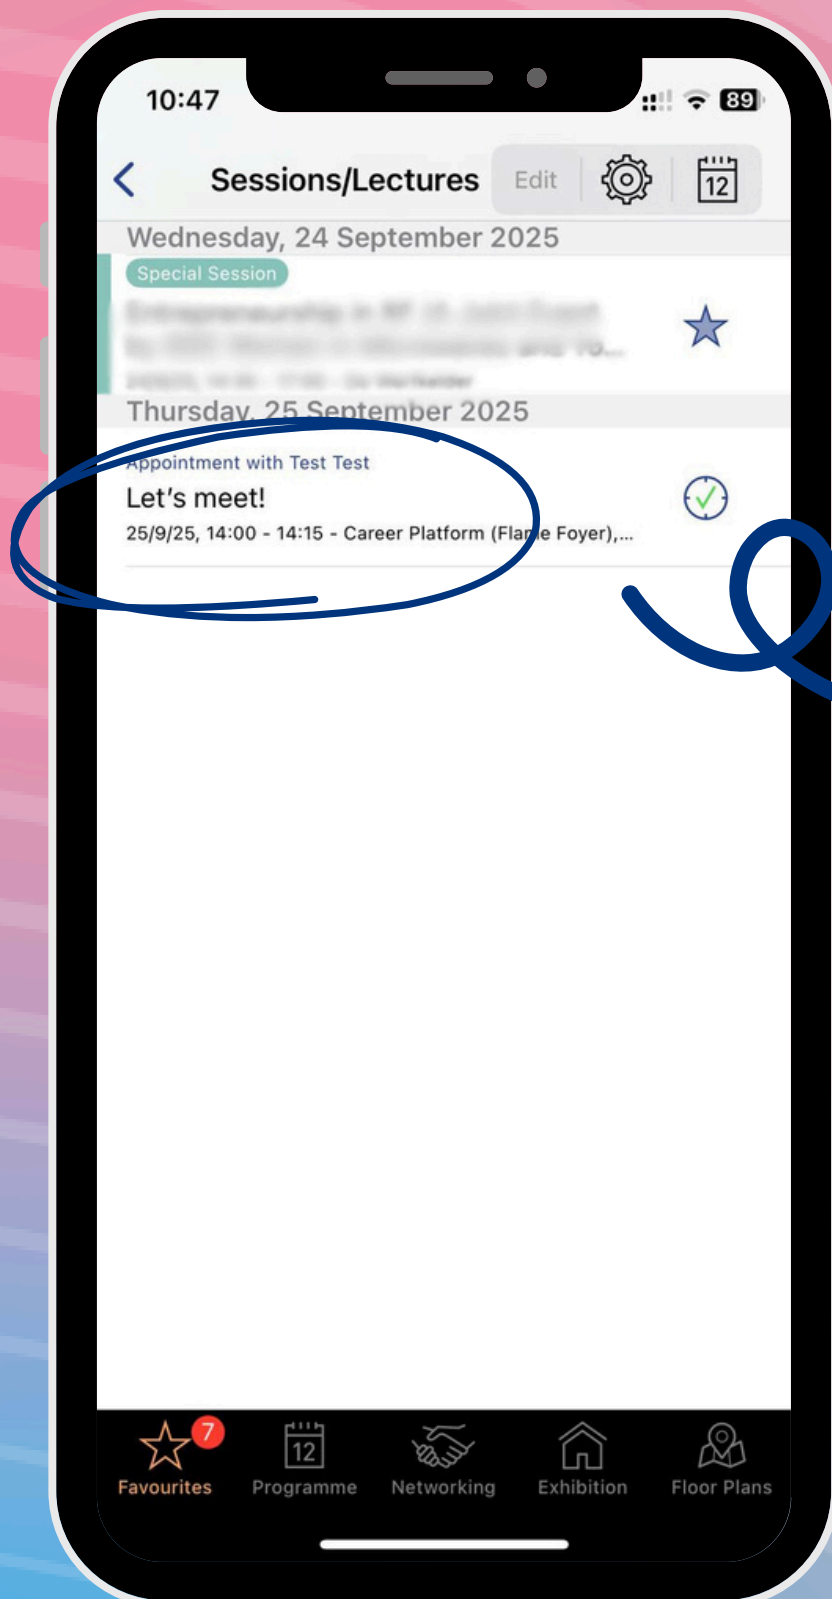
10:47

89

Sessions/Lectures

Edit

12

Wednesday, 24 September 2025

Special Session

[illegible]

Thursday, 25 September 2025

Appointment with Test Test

Let's meet!

25/9/25, 14:00 - 14:15 - Career Platform (Flame Foyer),...

7

Favourites

12

Programme

Networking

Exhibition

Floor Plans